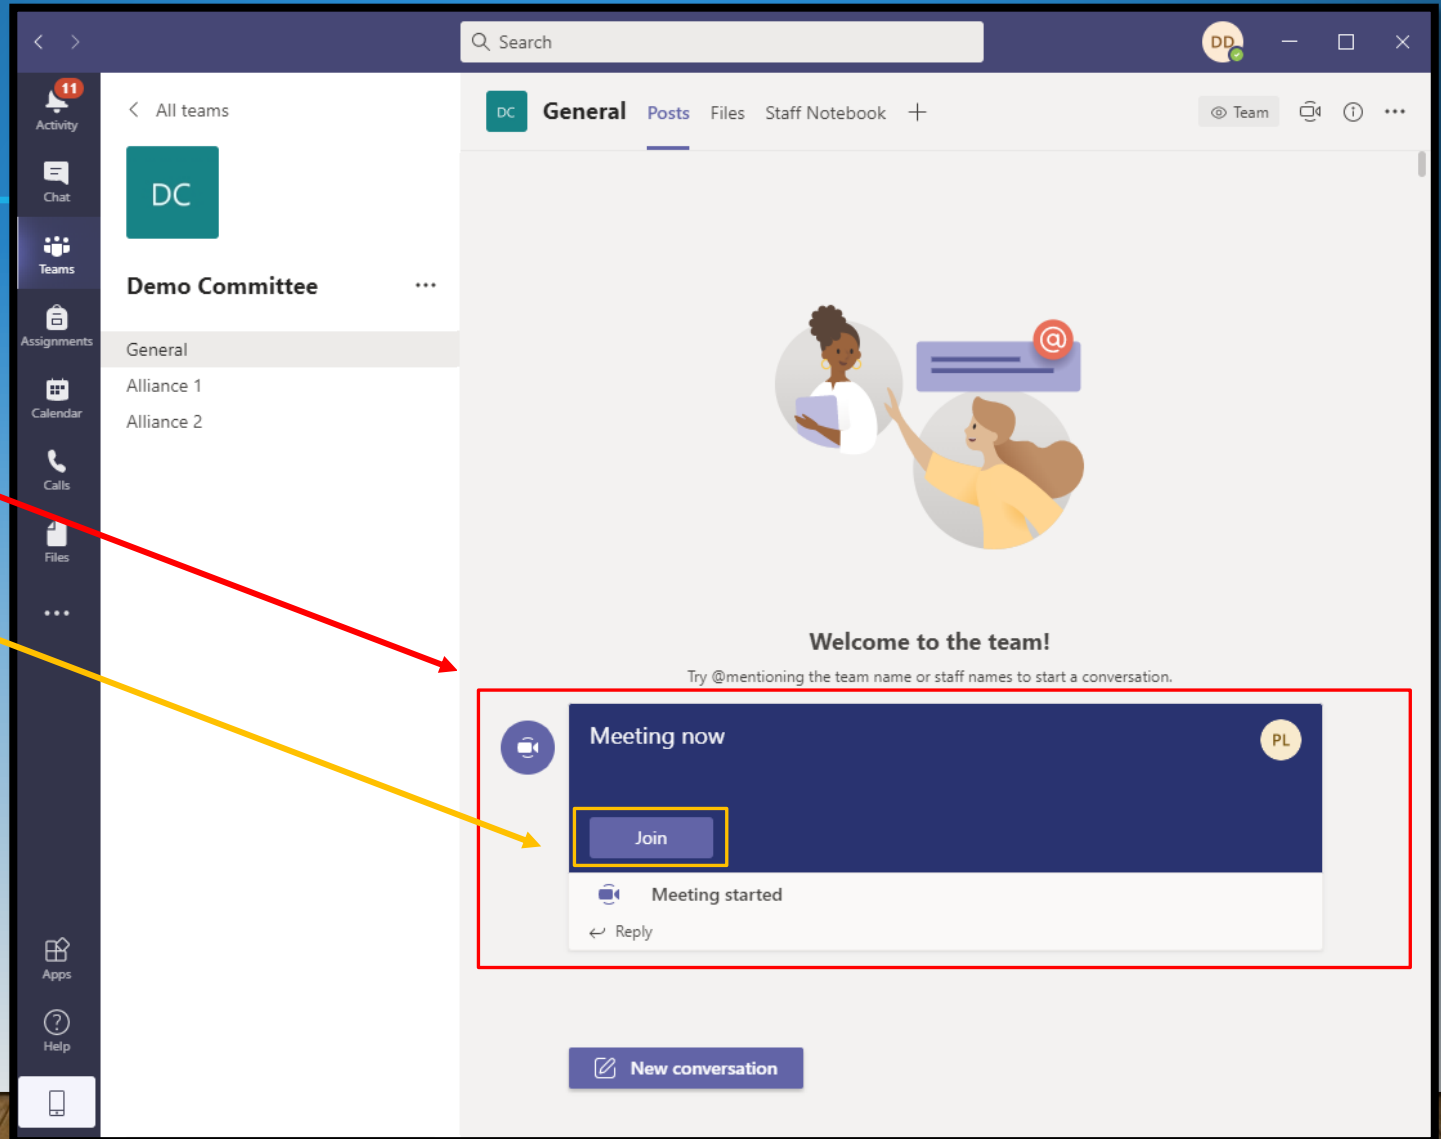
Search

DD

11
Activity

Chat

Teams

Assignments

Calendar

Calls

Files

...

Apps

Help

All teams

DC

Demo Committee ...

General

Alliance 1

Alliance 2

DC General Posts Files Staff Notebook +

Team

Welcome to the team!

Try @mentioning the team name or staff names to start a conversation.

Meeting now

PL

Join

Meeting started

Reply

New conversation